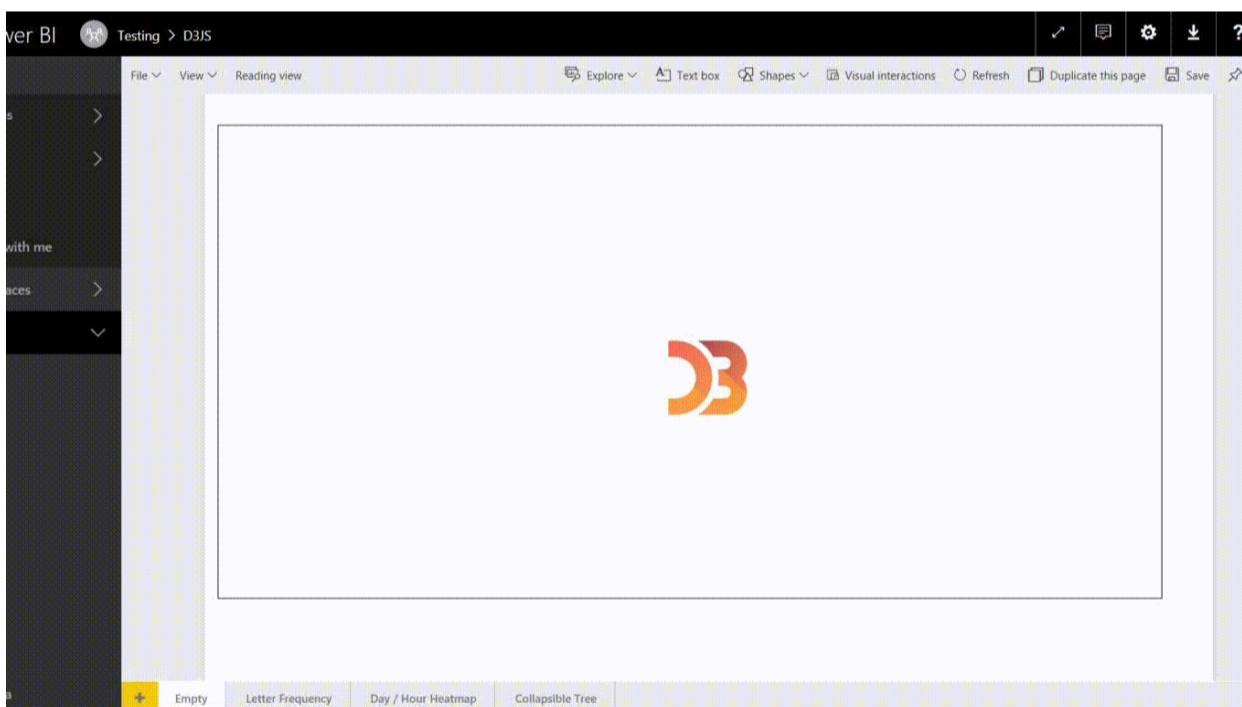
ver BI Testing > D3JS

File View Reading view

Explore Text box Shapes Visual interactions Refresh Duplicate this page Save

s

with me

aces

D3

+ Empty Letter Frequency Day / Hour Heatmap Collapsible Tree